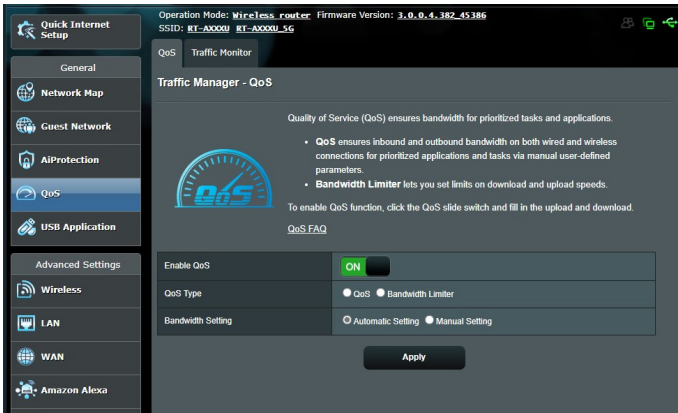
Quick Internet Setup

General

Network Map

Guest Network

AiProtection

QoS

USB Application

Advanced Settings

Wireless

LAN

WAN

Amazon Alexa

Operation Mode: Wireless router Firmware Version: 3.0.0.4.382_45386
SSID: RT-AXXXU RT-AXXXU_5G

QoS Traffic Monitor

Traffic Manager - QoS

QoS

Quality of Service (QoS) ensures bandwidth for prioritized tasks and applications.

• QoS ensures inbound and outbound bandwidth on both wired and wireless connections for prioritized applications and tasks via manual user-defined parameters.
• Bandwidth Limiter lets you set limits on download and upload speeds.

To enable QoS function, click the QoS slide switch and fill in the upload and download.

QoS FAQ

| Enable QoS | ON |
|---|---|
| QoS Type | QoS Bandwidth Limiter |
| Bandwidth Setting | Automatic Setting Manual Setting |

Apply